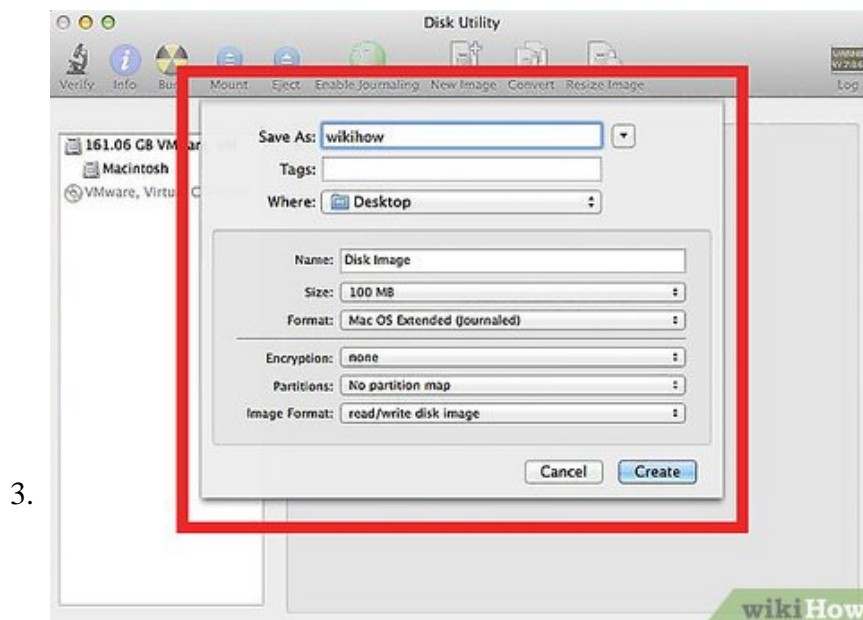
3.

Disk Utility

Verify Info Bu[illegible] Mount Eject Enable Journaling New Image Convert Resize Image Log

161.06 GB VM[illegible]
Macintosh
VMware, Virtu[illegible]

Save As: wikihow
Tags:
Where: Desktop

Name: Disk Image
Size: 100 MB
Format: Mac OS Extended (Journaled)
Encryption: none
Partitions: No partition map
Image Format: read/write disk image

Cancel Create

wikiHow